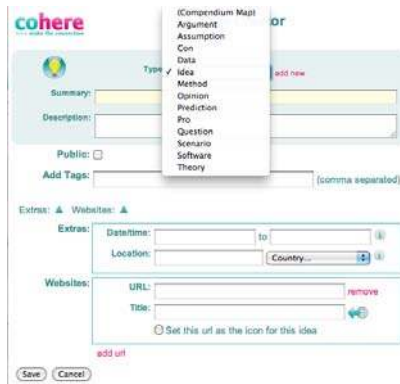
cohere
make the connection

or

Type
(Compendium Map)
Argument
Assumption
Con
Data
✓ Idea
Method
Opinion
Prediction
Pro
Question
Scenario
Software
Theory

add new

Summary:

Description:

Public:

Add Tags:

(comma separated)

Extras: ▲ Websites: ▲

Extras:

Date/time:

to

Location:

Country...

Websites:

URL:

remove

Title:

Set this url as the icon for this idea

add url

Save

Cancel